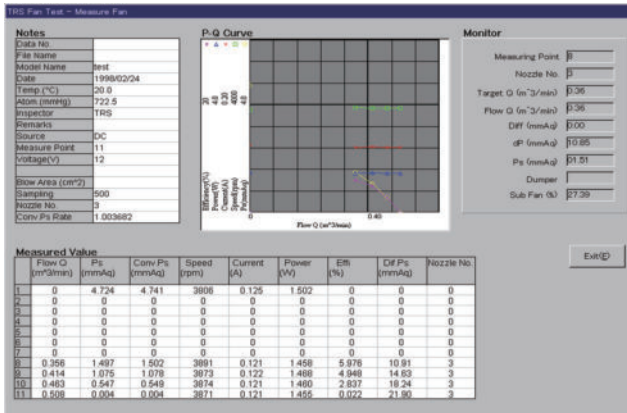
TRS Fan Test – Measure Fan

Notes

| | |
|---|---|
| Data No. | |
| File Name | |
| Model Name | test |
| Date | 1998/02/24 |
| Temp (°C) | 20.0 |
| Atom (mmHg) | 722.5 |
| Inspector | TRS |
| Remarks | |
| Source | DC |
| Measure Point | 11 |
| Voltage(V) | 12 |
| | |
| Blow Area (cm^2) | |
| Sampling | 500 |
| Nozzle No. | 3 |
| Conv Ps Rate | 1.003682 |

P-Q Curve

Efficiency(%) Power(W) Current(A) Speed(rpm) Ps(mmAq)

20 4.8 0.20 4000 4.8

0.40

Flow Q (m^3/min)

Monitor

Measuring Point 8

Nozzle No. 3

Target Q (m^3/min) 0.36

Flow Q (m^3/min) 0.36

Diff (mmAq) 0.00

dP (mmAq) 10.85

Ps (mmAq) 01.51

Dumper

Sub Fan (%) 27.39

Exit(E)

Measured Value

| | Flow Q (m^3/min) | Ps (mmAq) | Conv.Ps (mmAq) | Speed (rpm) | Current (A) | Power (W) | Effi (%) | Dif.Ps (mmAq) | Nozzle No. |
|---|---|---|---|---|---|---|---|---|---|
| 1 | 0 | 4.724 | 4.741 | 3806 | 0.125 | 1.502 | 0 | 0 | 0 |
| 2 | 0 | 0 | 0 | 0 | 0 | 0 | 0 | 0 | 0 |
| 3 | 0 | 0 | 0 | 0 | 0 | 0 | 0 | 0 | 0 |
| 4 | 0 | 0 | 0 | 0 | 0 | 0 | 0 | 0 | 0 |
| 5 | 0 | 0 | 0 | 0 | 0 | 0 | 0 | 0 | 0 |
| 6 | 0 | 0 | 0 | 0 | 0 | 0 | 0 | 0 | 0 |
| 7 | 0 | 0 | 0 | 0 | 0 | 0 | 0 | 0 | 0 |
| 8 | 0.356 | 1.497 | 1.502 | 3891 | 0.121 | 1.458 | 5.978 | 10.91 | 3 |
| 9 | 0.414 | 1.075 | 1.078 | 3873 | 0.122 | 1.458 | 4.948 | 14.63 | 3 |
| 10 | 0.463 | 0.547 | 0.549 | 3874 | 0.121 | 1.460 | 2.837 | 18.24 | 3 |
| 11 | 0.508 | 0.004 | 0.004 | 3871 | 0.121 | 1.455 | 0.022 | 21.90 | 3 |